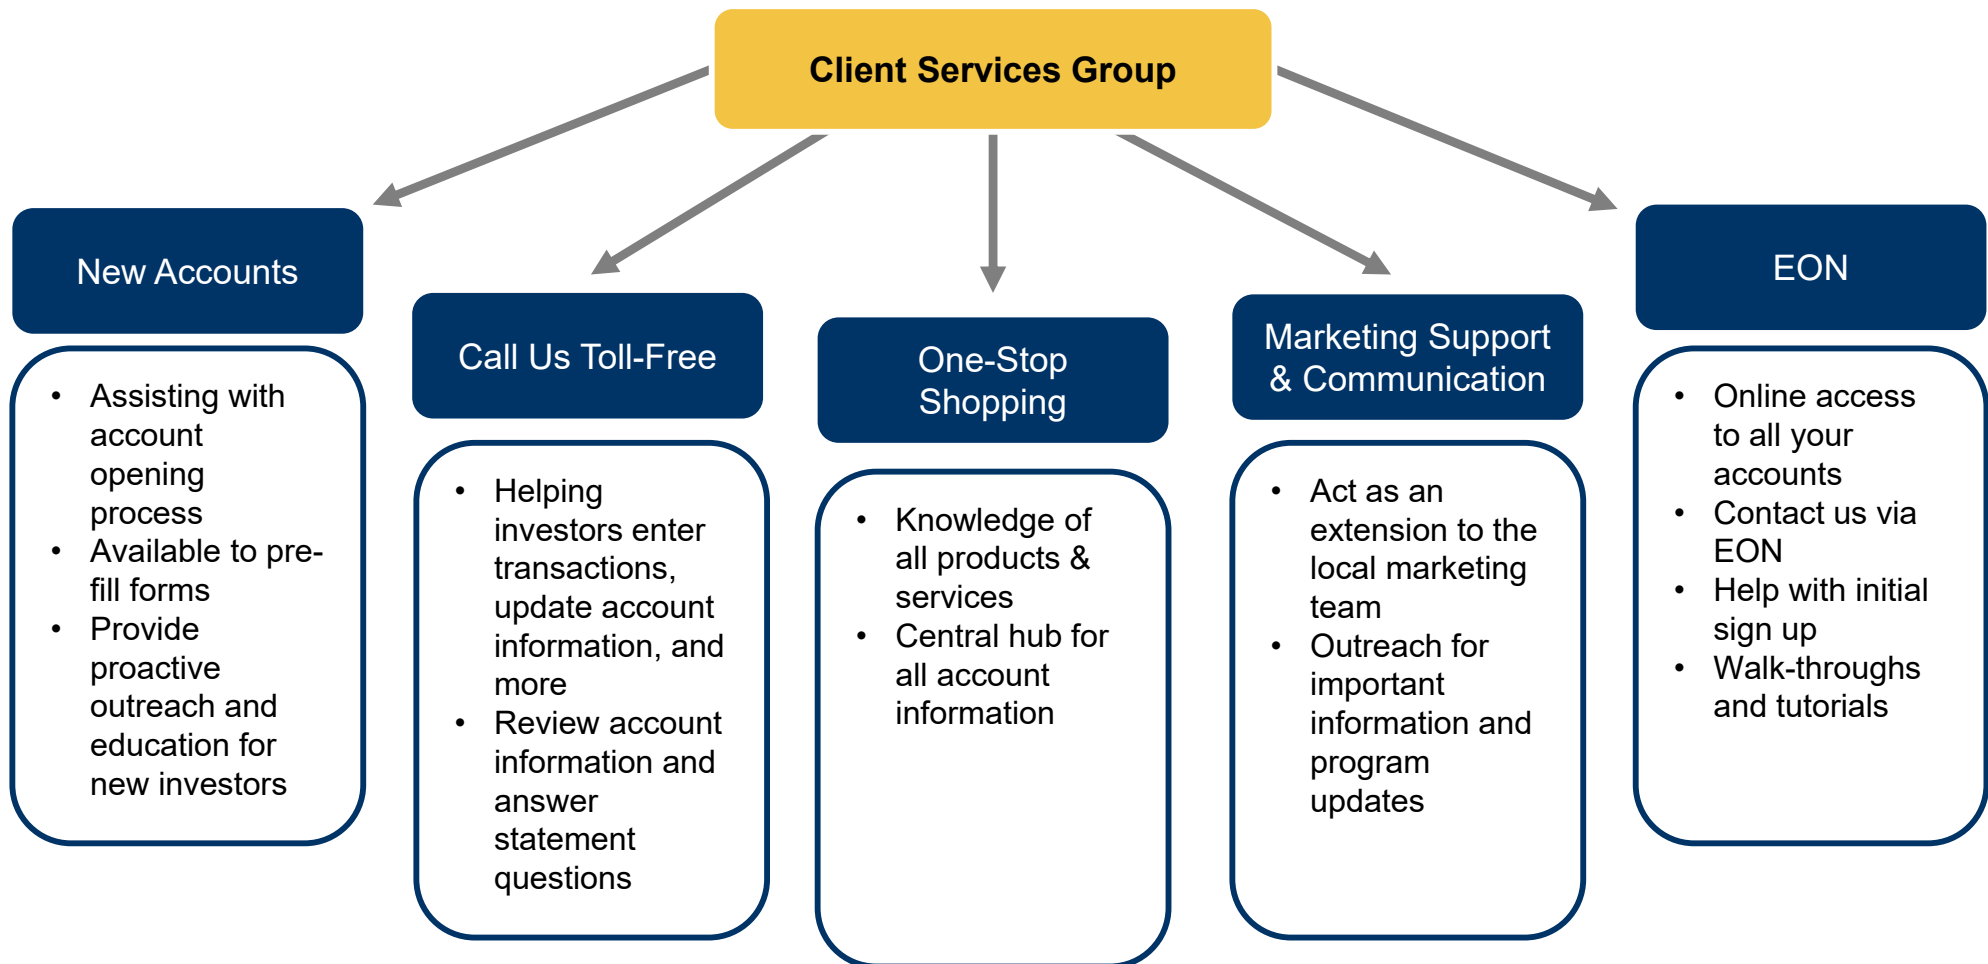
Client Services Group

New Accounts

- Assisting with account opening process
- Available to pre-fill forms
- Provide proactive outreach and education for new investors

Call Us Toll-Free

- Helping investors enter transactions, update account information, and more
- Review account information and answer statement questions

One-Stop Shopping

- Knowledge of all products & services
- Central hub for all account information

Marketing Support & Communication

- Act as an extension to the local marketing team
- Outreach for important information and program updates

EON

- Online access to all your accounts
- Contact us via EON
- Help with initial sign up
- Walk-throughs and tutorials